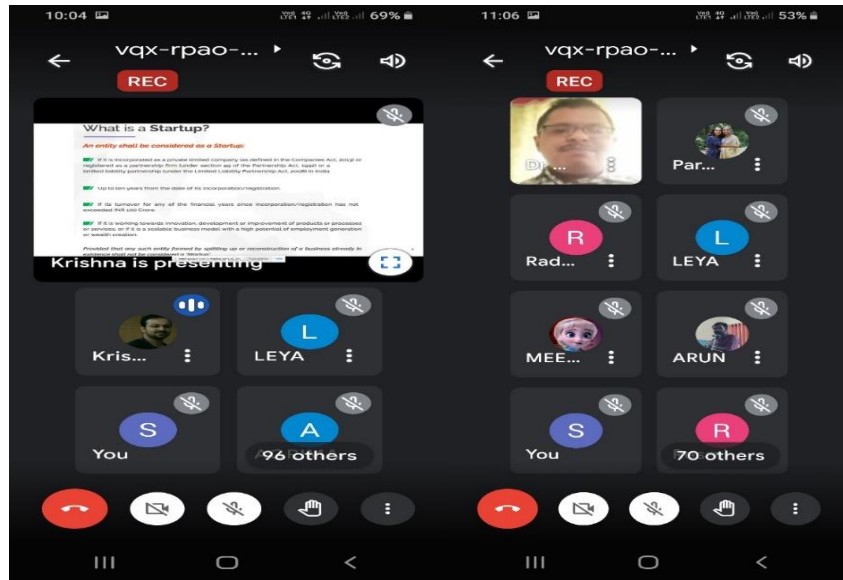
10:04 69%

vqx-rpao-...

REC

What is a Startup?

An entity shall be considered as a Startup:

If it is incorporated as a private limited company (as defined in the Companies Act, 2013) or registered as a partnership firm (under section 59 of the Partnership Act, 1932) or a limited liability partnership (under the Limited Liability Partnership Act, 2008) in India

Up to ten years from the date of its incorporation/registration.

If its turnover for any of the financial years since incorporation/registration has not exceeded INR 100 Crore

If it is working towards innovation, development or improvement of products or processes or services, or if it is a scalable business model with a high potential of employment generation or wealth creation.

Provided that any such entity formed by splitting up or reconstruction of a business already in existence shall not be considered a 'Startup'

Krishna is presenting

Kris...

LEYA

You

96 others

11:06 53%

vqx-rpao-...

REC

Dr...

Par...

Rad...

LEYA

MEE...

ARUN

You

70 others